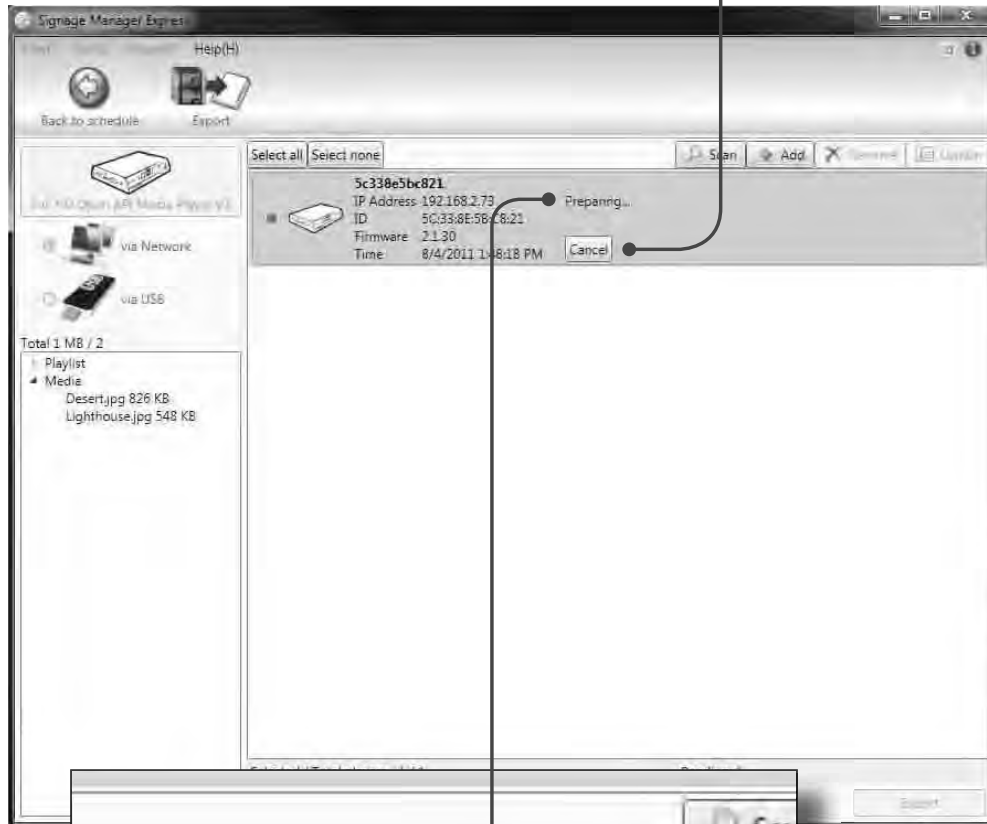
Signage Manager Expres

Help(H)

Back to schedule

Export

Select all

Select none

Scan

Add

Remove

Update

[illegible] Media Player V2

5c338e5bc821

IP Address 192.168.2.73

ID 5C:33:8E:5B:C8:21

Firmware 2.1.30

Time 8/4/2011 1:48:18 PM

Preparing...

Cancel

via Network

via USB

Total 1 MB / 2

Playlist

Media

Desert.jpg 826 KB

Lighthouse.jpg 548 KB

Export